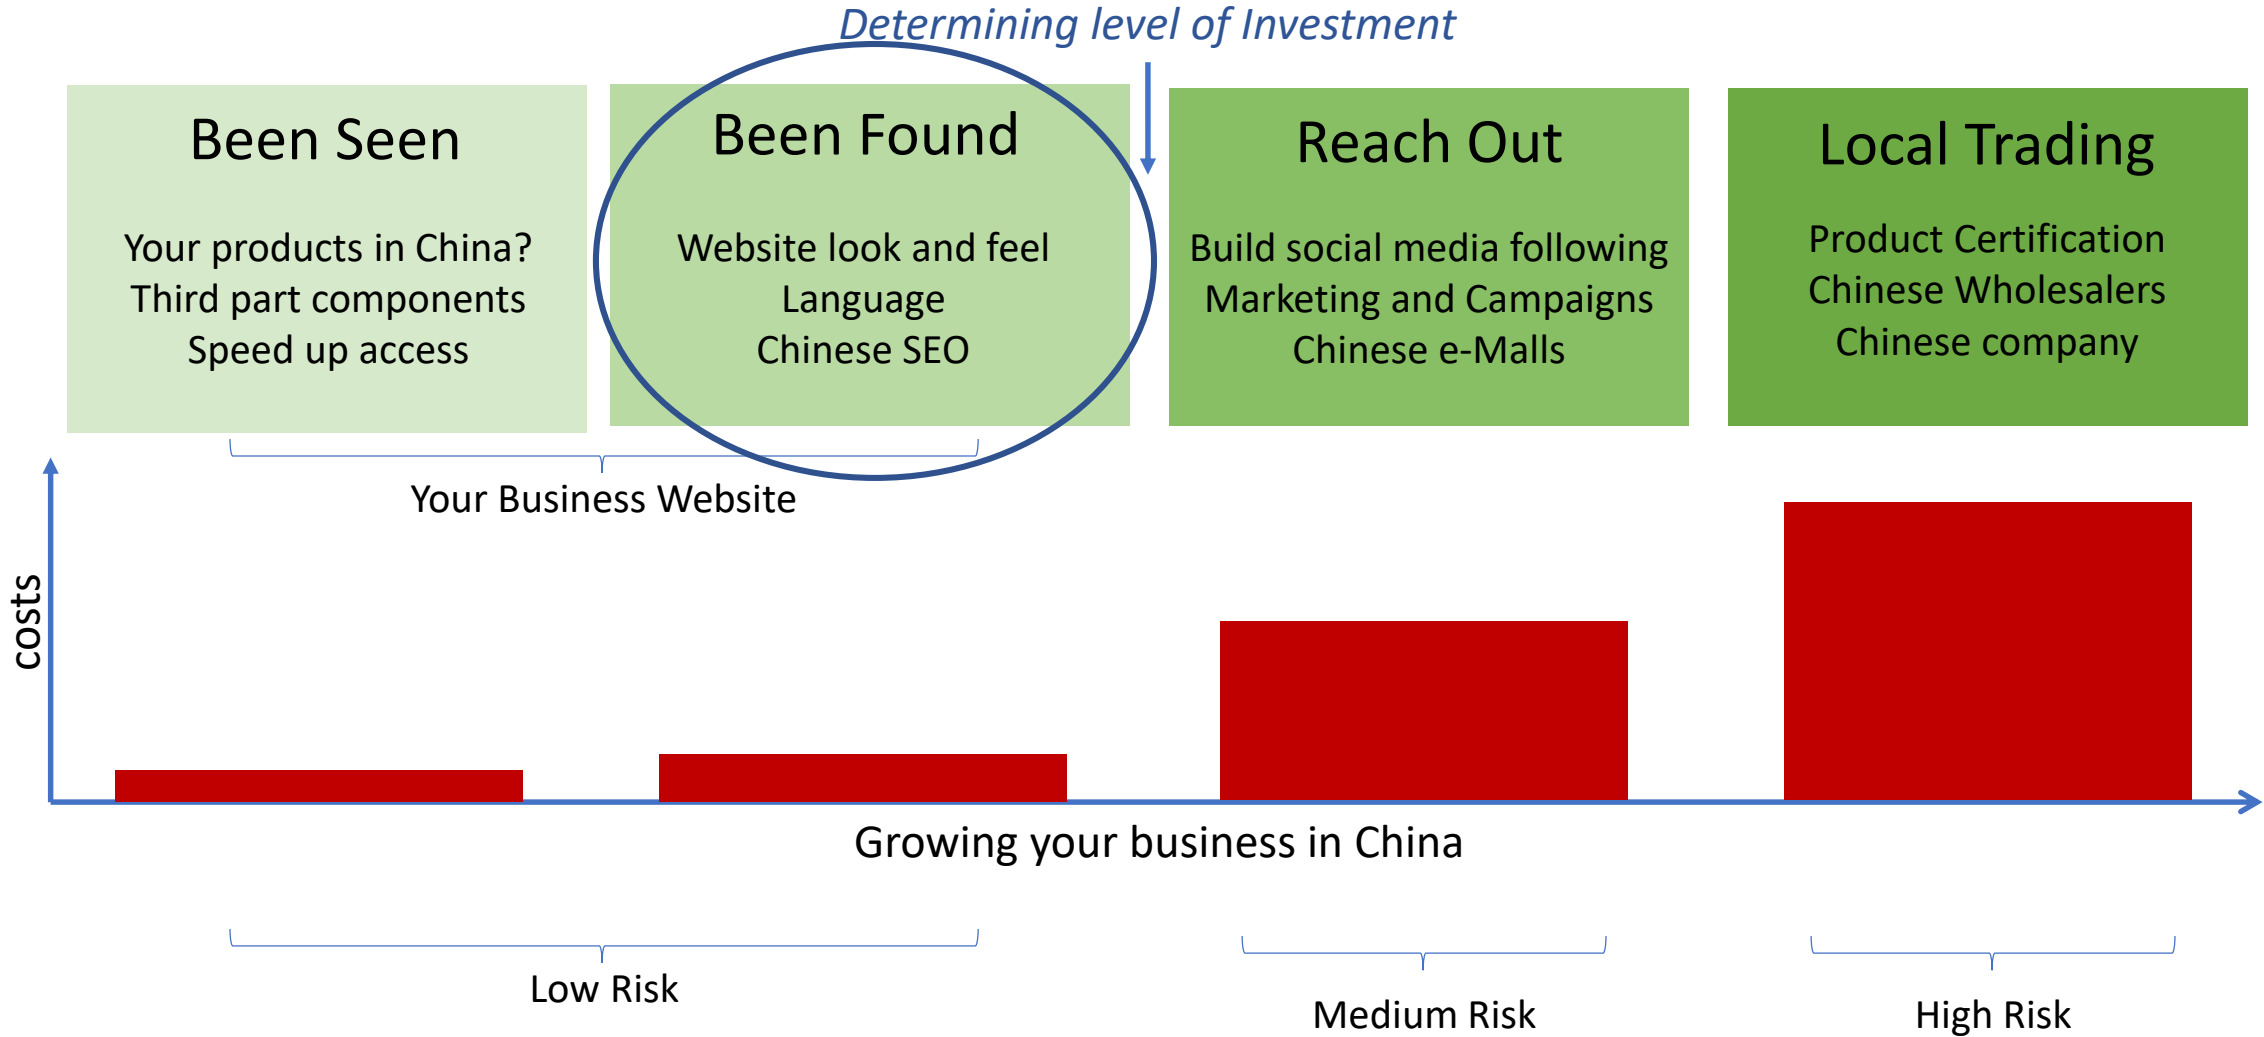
Determining level of Investment

Been Seen

Your products in China?
Third part components
Speed up access

Been Found

Website look and feel
Language
Chinese SEO

Reach Out

Build social media following
Marketing and Campaigns
Chinese e-Malls

Local Trading

Product Certification
Chinese Wholesalers
Chinese company

Your Business Website

costs

Growing your business in China

Low Risk

Medium Risk

High Risk